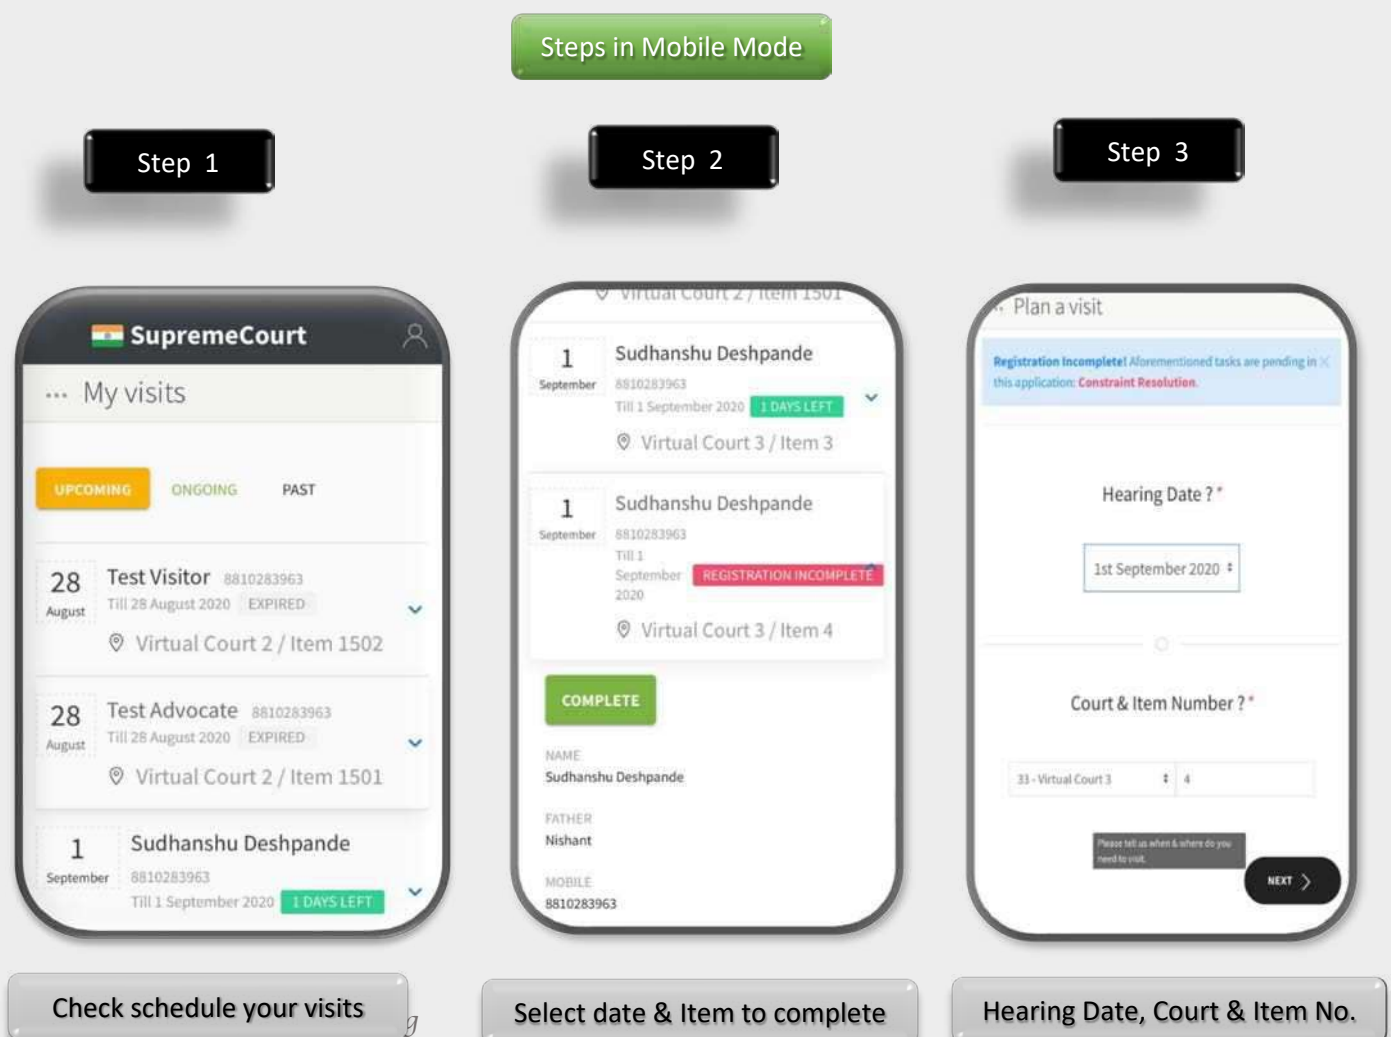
Steps in Mobile Mode

Step 1

Step 2

Step 3

SupremeCourt

... My visits

UPCOMING ONGOING PAST

28 August Test Visitor 8810283963 Till 28 August 2020 EXPIRED Virtual Court 2 / Item 1502

28 August Test Advocate 8810283963 Till 28 August 2020 EXPIRED Virtual Court 2 / Item 1501

1 September Sudhanshu Deshpande 8810283963 Till 1 September 2020 1 DAYS LEFT

Virtual Court 2 / Item 1501

1 September Sudhanshu Deshpande 8810283963 Till 1 September 2020 1 DAYS LEFT Virtual Court 3 / Item 3

1 September Sudhanshu Deshpande 8810283963 Till 1 September 2020 REGISTRATION INCOMPLETE Virtual Court 3 / Item 4

COMPLETE

NAME
Sudhanshu Deshpande

FATHER
Nishant

MOBILE
8810283963

Plan a visit

Registration Incomplete! Aforementioned tasks are pending in this application: Constraint Resolution.

Hearing Date ? *

1st September 2020

Court & Item Number ? *

33 - Virtual Court 3 4

Please tell us when & where do you need to visit.

NEXT

Check schedule your visits

Select date & Item to complete

Hearing Date, Court & Item No.